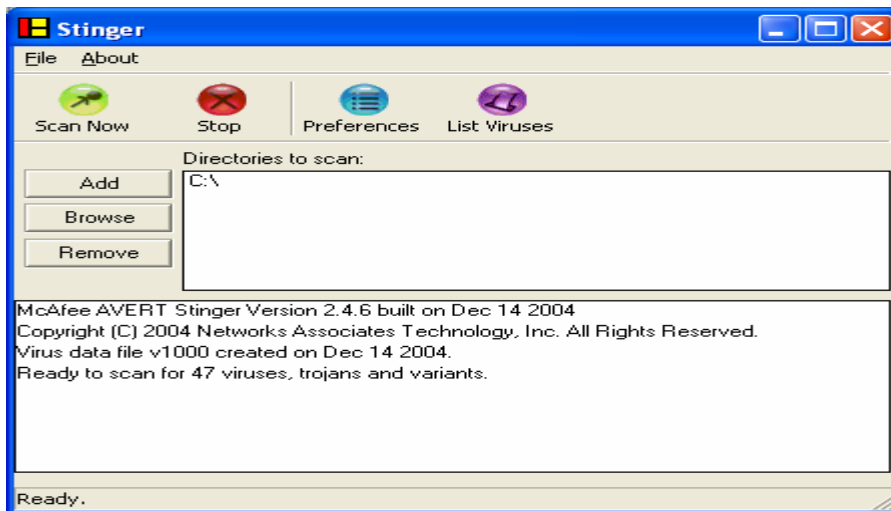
Stinger

File About

Scan Now Stop Preferences List Viruses

Directories to scan:

Add

Browse

Remove

C:\

McAfee AVERT Stinger Version 2.4.6 built on Dec 14 2004
Copyright (C) 2004 Networks Associates Technology, Inc. All Rights Reserved.
Virus data file v1000 created on Dec 14 2004.
Ready to scan for 47 viruses, trojans and variants.

Ready.